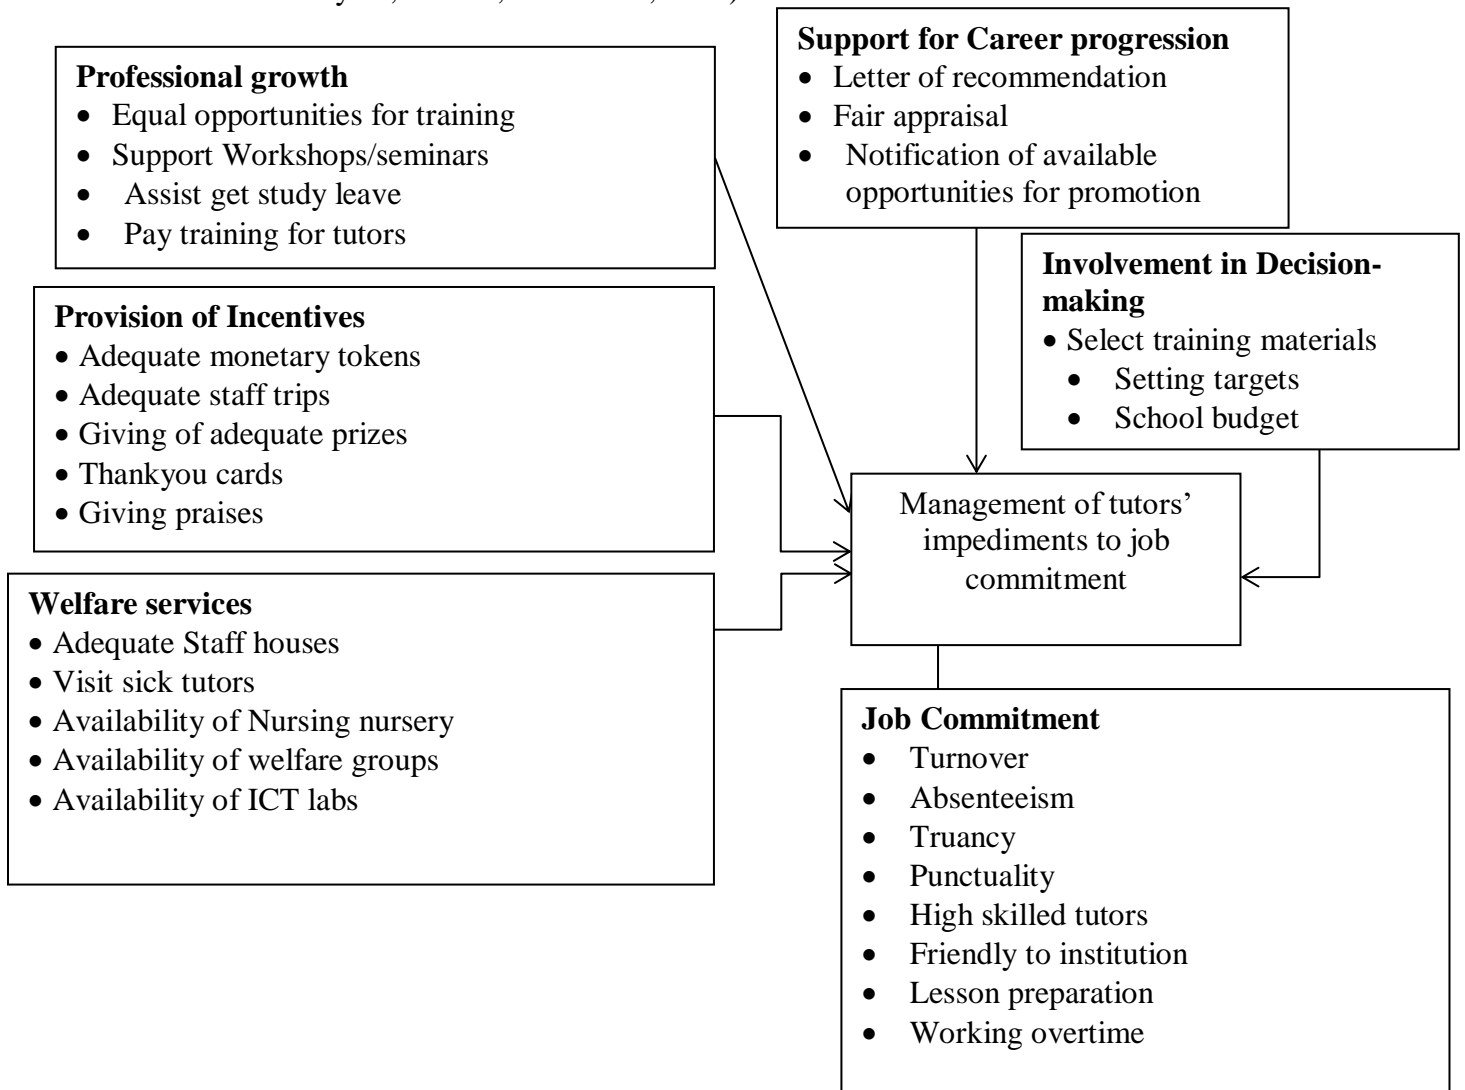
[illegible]

Professional growth
- Equal opportunities for training
- Support Workshops/seminars
- Assist get study leave
- Pay training for tutors

Support for Career progression
- Letter of recommendation
- Fair appraisal
- Notification of available opportunities for promotion

Involvement in Decision-making
- Select training materials
- Setting targets
- School budget

Provision of Incentives
- Adequate monetary tokens
- Adequate staff trips
- Giving of adequate prizes
- Thankyou cards
- Giving praises

Management of tutors' impediments to job commitment

Welfare services
- Adequate Staff houses
- Visit sick tutors
- Availability of Nursing nursery
- Availability of welfare groups
- Availability of ICT labs

Job Commitment
- Turnover
- Absenteeism
- Truancy
- Punctuality
- High skilled tutors
- Friendly to institution
- Lesson preparation
- Working overtime